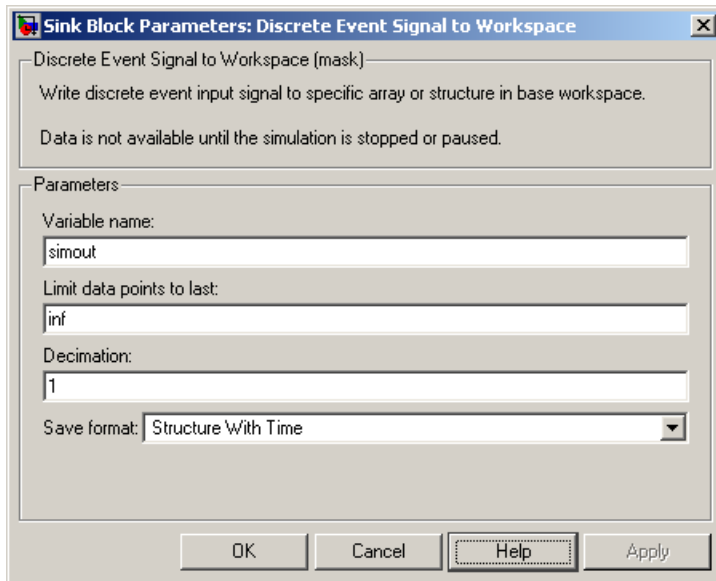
Sink Block Parameters: Discrete Event Signal to Workspace

Discrete Event Signal to Workspace (mask)

Write discrete event input signal to specific array or structure in base workspace.

Data is not available until the simulation is stopped or paused.

Parameters

Variable name:

simout

Limit data points to last:

inf

Decimation:

1

Save format: Structure With Time

OK Cancel Help Apply